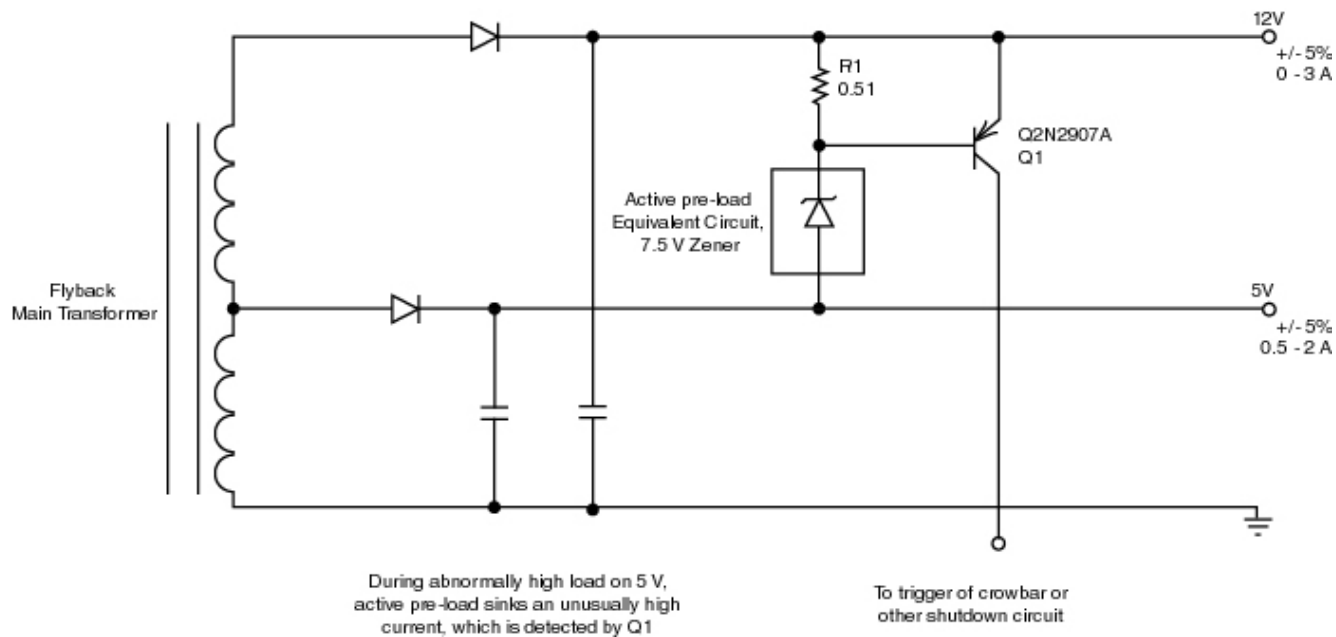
12V
+/- 5%
0 - 3 A

R1
0.51

Q2N2907A
Q1

Active pre-load
Equivalent Circuit,
7.5 V Zener

Flyback
Main Transformer

5V
+/- 5%
0.5 - 2 A

During abnormally high load on 5 V, active pre-load sinks an unusually high current, which is detected by Q1

To trigger of crowbar or other shutdown circuit